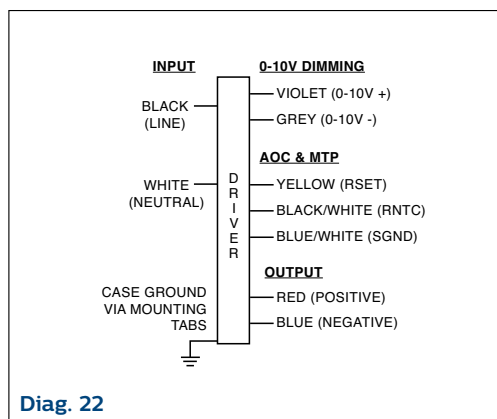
INPUT

BLACK (LINE)

WHITE (NEUTRAL)

CASE GROUND VIA MOUNTING TABS

DRIVER

0-10V DIMMING

VIOLET (0-10V +)

GREY (0-10V -)

AOC & MTP

YELLOW (RSET)

BLACK/WHITE (RNTC)

BLUE/WHITE (SGND)

OUTPUT

RED (POSITIVE)

BLUE (NEGATIVE)

Diag. 22